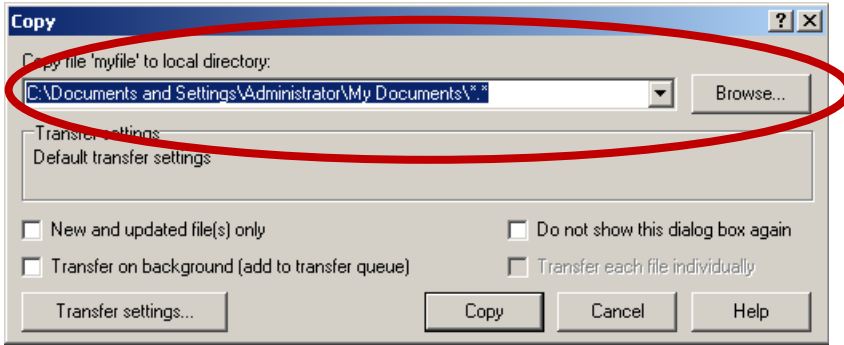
Copy

?

X

Copy file 'myfile' to local directory:

C:\Documents and Settings\Administrator\My Documents\*.*

Browse...

Transfer settings

Default transfer settings

New and updated file(s) only

Do not show this dialog box again

Transfer on background (add to transfer queue)

Transfer each file individually

Transfer settings...

Copy

Cancel

Help